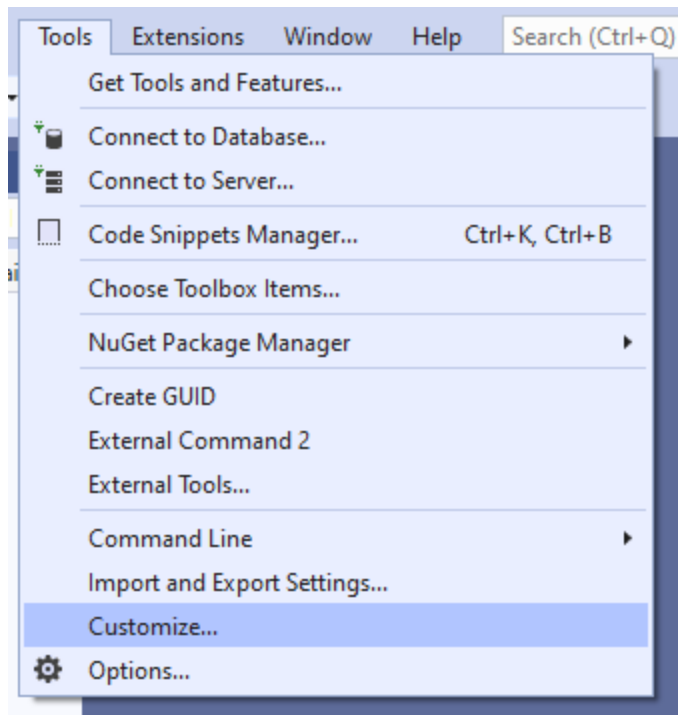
Tools Extensions Window Help Search (Ctrl+Q)

Get Tools and Features...

Connect to Database...
Connect to Server...

Code Snippets Manager... Ctrl+K, Ctrl+B

Choose Toolbox Items...

NuGet Package Manager

Create GUID
External Command 2
External Tools...

Command Line
Import and Export Settings...
Customize...
Options...